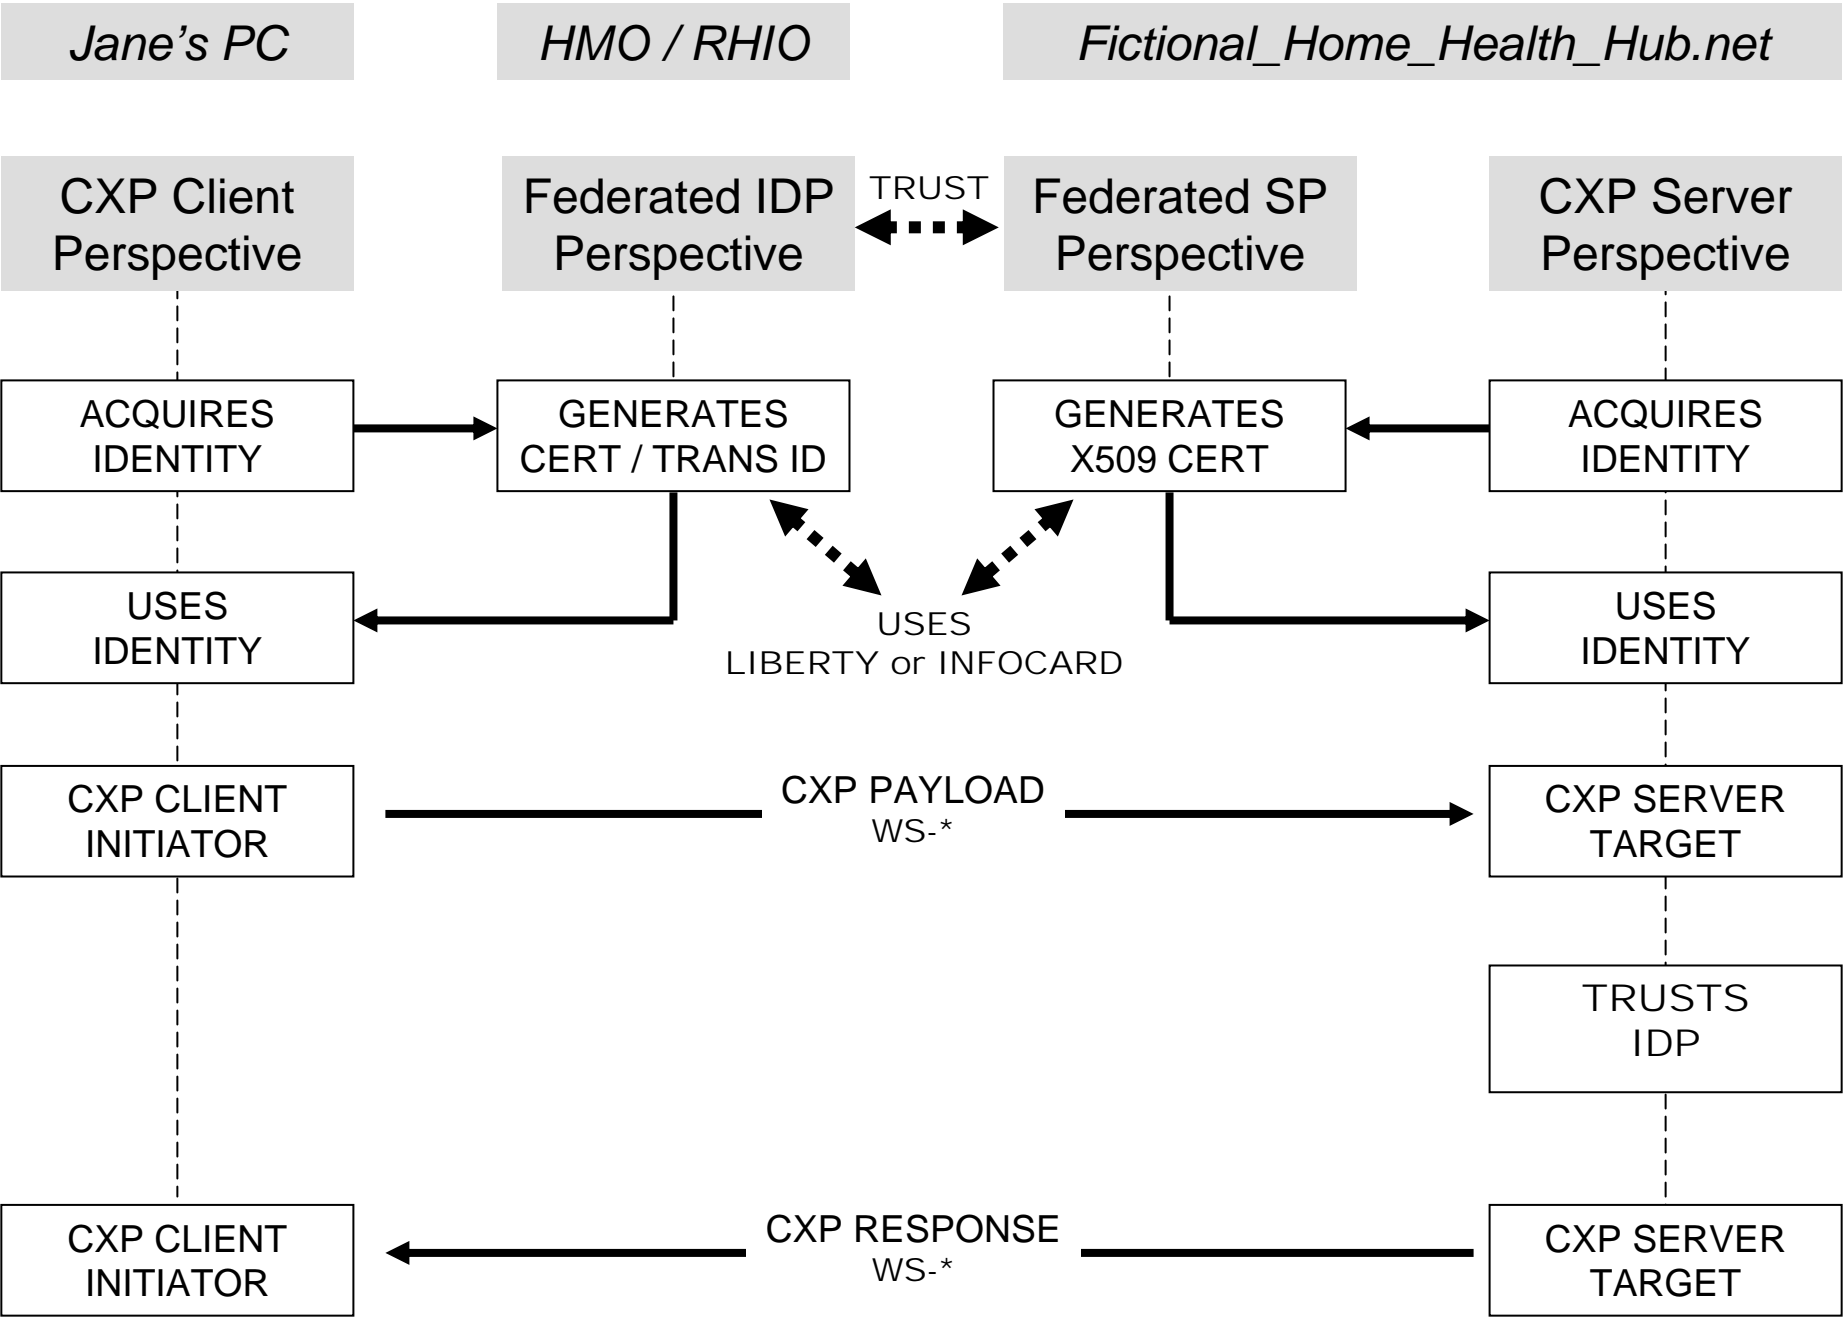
Jane’s PC

HMO / RHIO

Fictional_Home_Health_Hub.net

CXP Client Perspective

Federated IDP Perspective

TRUST

Federated SP Perspective

CXP Server Perspective

ACQUIRES IDENTITY

GENERATES CERT / TRANS ID

GENERATES X509 CERT

ACQUIRES IDENTITY

USES IDENTITY

USES LIBERTY or INFOCARD

USES IDENTITY

CXP CLIENT INITIATOR

CXP PAYLOAD WS-*

CXP SERVER TARGET

TRUSTS IDP

CXP CLIENT INITIATOR

CXP RESPONSE WS-*

CXP SERVER TARGET